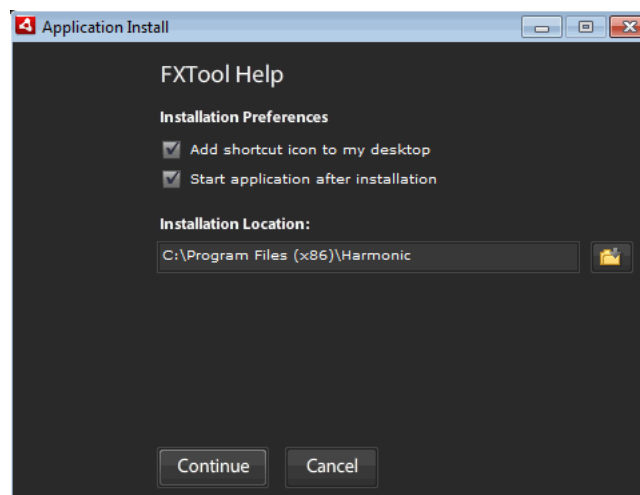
Application Install

FXTool Help

Installation Preferences

Add shortcut icon to my desktop

Start application after installation

Installation Location:

C:\Program Files (x86)\Harmonic

Continue

Cancel